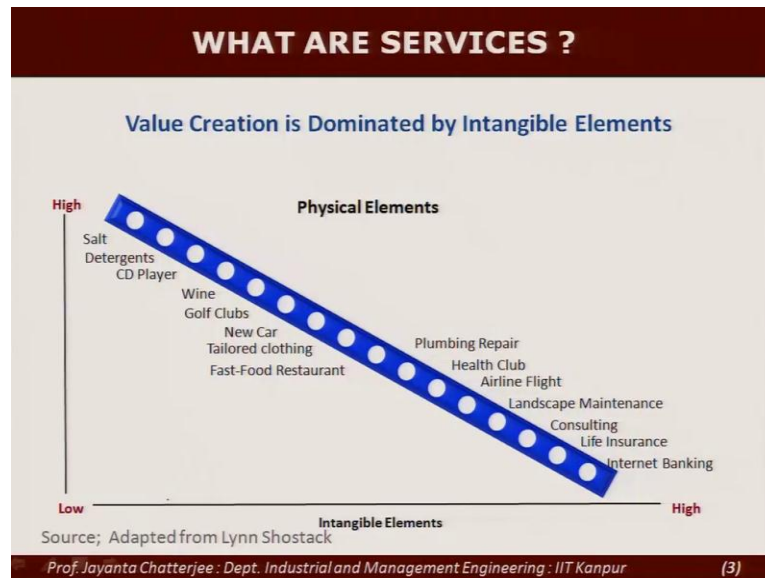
WHAT ARE SERVICES ?

Value Creation is Dominated by Intangible Elements

High

Physical Elements

Salt
Detergents
CD Player
Wine
Golf Clubs
New Car
Tailored clothing
Fast-Food Restaurant

Plumbing Repair
Health Club
Airline Flight
Landscape Maintenance
Consulting
Life Insurance
Internet Banking

Low

Intangible Elements

High

Source; Adapted from Lynn Shostack

Prof. Jayanta Chatterjee : Dept. Industrial and Management Engineering : IIT Kanpur

(3)